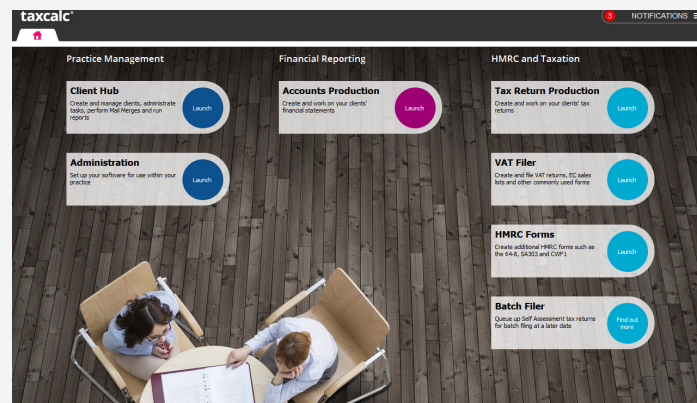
taxcalc®

3 NOTIFICATIONS

Practice Management

Client Hub
Create and manage clients, administrate tasks, perform Mail Merges and run reports
Launch

Administration
Set up your software for use within your practice
Launch

Financial Reporting

Accounts Production
Create and work on your clients' financial statements
Launch

HMRC and Taxation

Tax Return Production
Create and work on your clients' tax returns
Launch

VAT Filer
Create and file VAT returns, EC sales lists and other commonly used forms
Launch

HMRC Forms
Create additional HMRC forms such as the 64-8, SA303 and CWF1
Launch

Batch Filer
Queue up Self Assessment tax returns for batch filing at a later date
Find out more